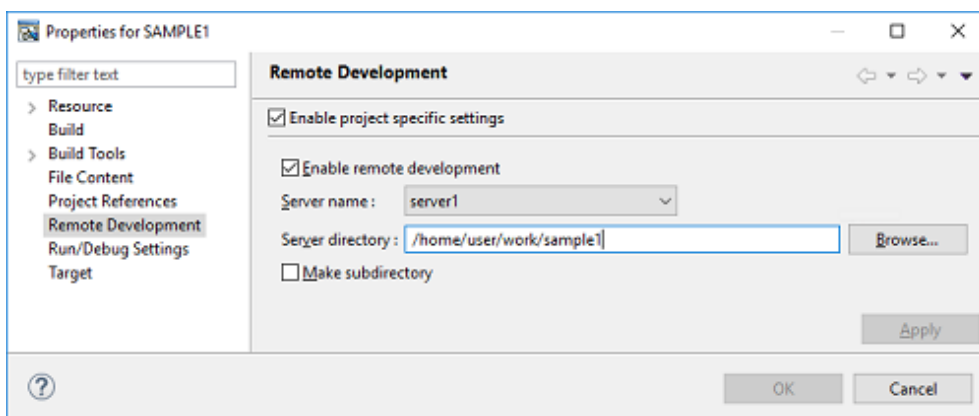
Properties for SAMPLE1

type filter text

Resource
Build
Build Tools
File Content
Project References
Remote Development
Run/Debug Settings
Target

Remote Development

Enable project specific settings

Enable remote development

Server name : server1

Server directory : /home/user/work/sample1

Browse...

Make subdirectory

Apply

OK

Cancel